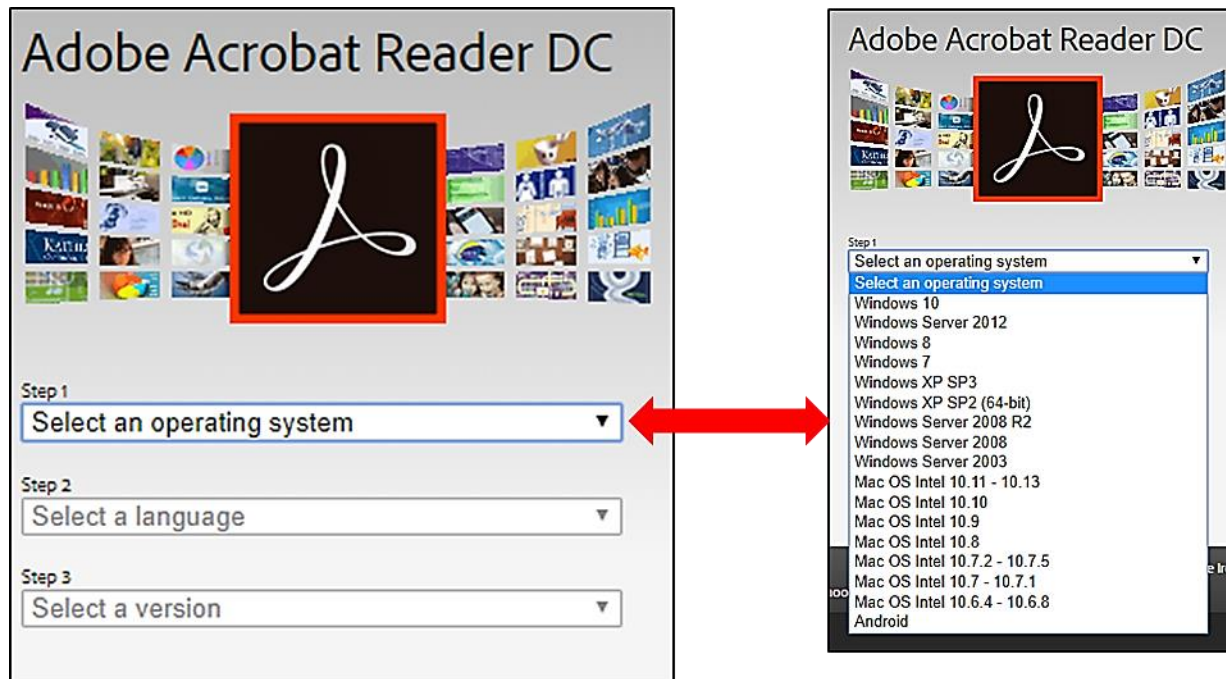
Adobe Acrobat Reader DC

Step 1
Select an operating system ▼

Step 2
Select a language ▼

Step 3
Select a version ▼

Adobe Acrobat Reader DC

Step 1
Select an operating system ▼
Select an operating system
Windows 10
Windows Server 2012
Windows 8
Windows 7
Windows XP SP3
Windows XP SP2 (64-bit)
Windows Server 2008 R2
Windows Server 2008
Windows Server 2003
Mac OS Intel 10.11 - 10.13
Mac OS Intel 10.10
Mac OS Intel 10.9
Mac OS Intel 10.8
Mac OS Intel 10.7.2 - 10.7.5
Mac OS Intel 10.7 - 10.7.1
Mac OS Intel 10.6.4 - 10.6.8
Android